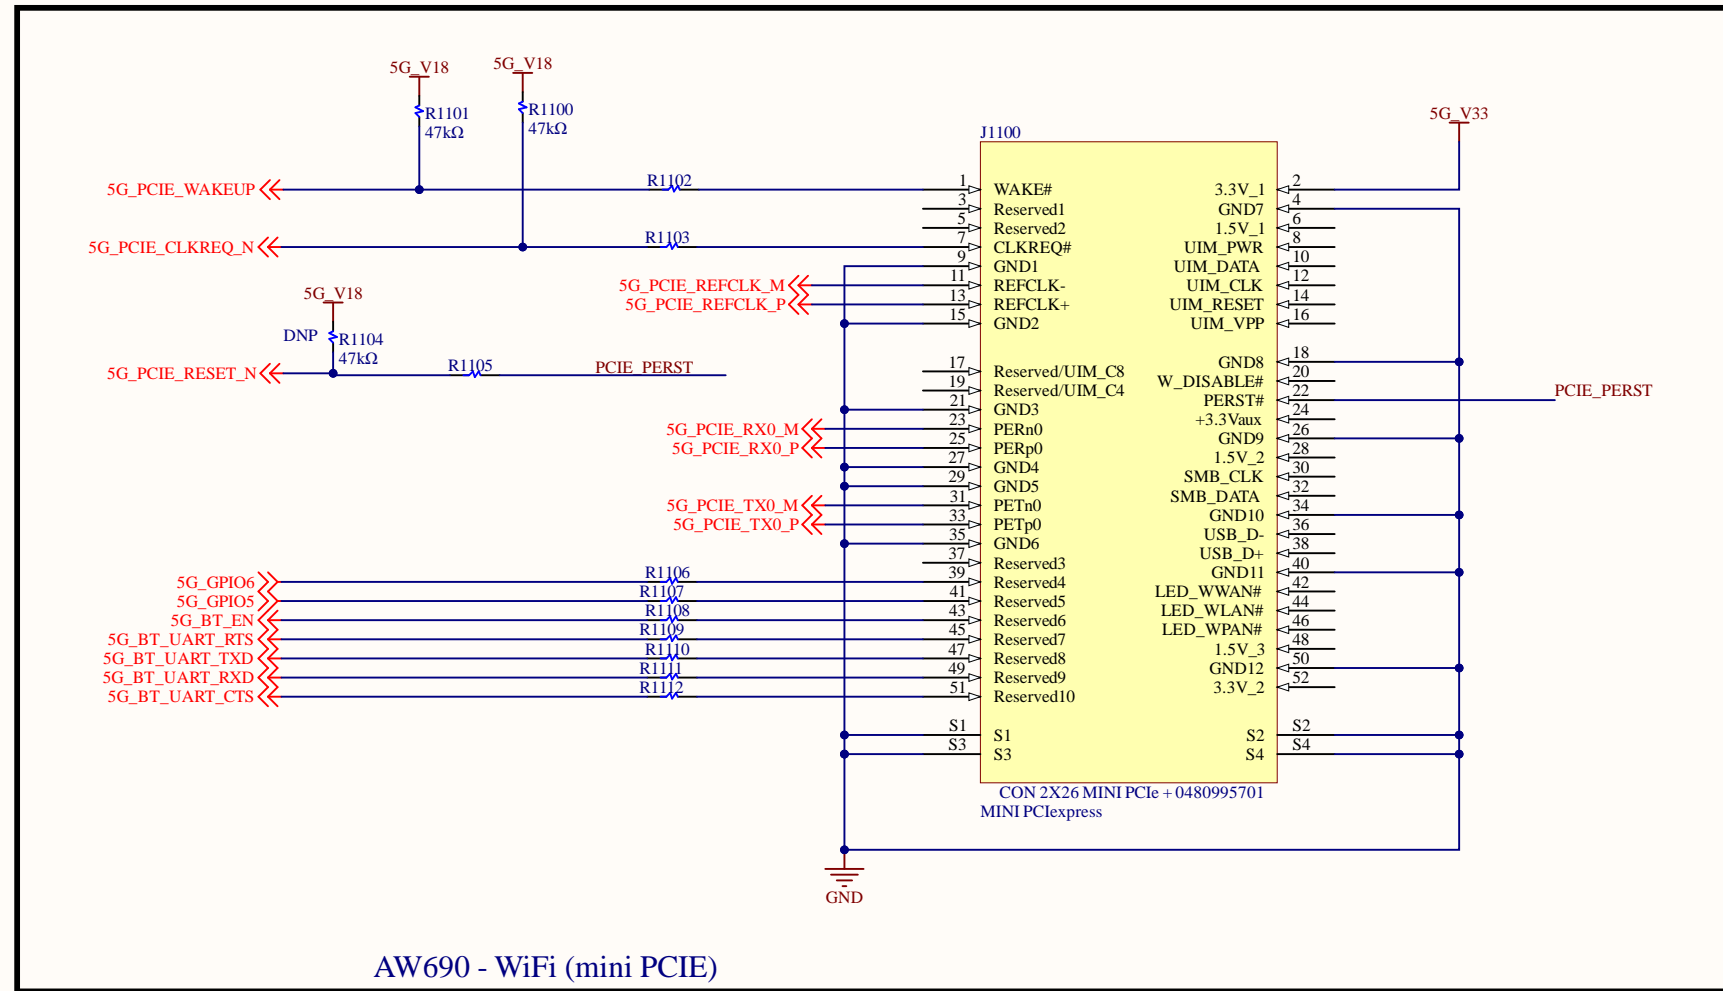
5G_V18
R1101
47kΩ

5G_V18
R1100
47kΩ

5G_V33

J1100

5G_PCIE_WAKEUP
R1102
5G_PCIE_CLKREQ_N
R1103
5G_PCIE_REFCLK_M
5G_PCIE_REFCLK_P

5G_V18
DNP
R1104
47kΩ
5G_PCIE_RESET_N
R1105
PCIE_PERST

5G_PCIE_RX0_M
5G_PCIE_RX0_P
5G_PCIE_TX0_M
5G_PCIE_TX0_P

5G_GPIO6
5G_GPIO5
5G_BT_EN
5G_BT_UART_RTS
5G_BT_UART_TXD
5G_BT_UART_RXD
5G_BT_UART_CTS
R1106
R1107
R1108
R1109
R1110
R1111
R1112

| Pin | Name | Name | Pin |
|---|---|---|---|
| 1 | WAKE# | 3.3V_1 | 2 |
| 3 | Reserved1 | GND7 | 4 |
| 5 | Reserved2 | 1.5V_1 | 6 |
| 7 | CLKREQ# | UIM_PWR | 8 |
| 9 | GND1 | UIM_DATA | 10 |
| 11 | REFCLK- | UIM_CLK | 12 |
| 13 | REFCLK+ | UIM_RESET | 14 |
| 15 | GND2 | UIM_VPP | 16 |
| 17 | Reserved/UIM_C8 | GND8 | 18 |
| 19 | Reserved/UIM_C4 | W_DISABLE# | 20 |
| 21 | GND3 | PERST# | 22 |
| 23 | PERn0 | +3.3Vaux | 24 |
| 25 | PERp0 | GND9 | 26 |
| 27 | GND4 | 1.5V_2 | 28 |
| 29 | GND5 | SMB_CLK | 30 |
| 31 | PETn0 | SMB_DATA | 32 |
| 33 | PETp0 | GND10 | 34 |
| 35 | GND6 | USB_D- | 36 |
| 37 | Reserved3 | USB_D+ | 38 |
| 39 | Reserved4 | GND11 | 40 |
| 41 | Reserved5 | LED_WWAN# | 42 |
| 43 | Reserved6 | LED_WLAN# | 44 |
| 45 | Reserved7 | LED_WPAN# | 46 |
| 47 | Reserved8 | 1.5V_3 | 48 |
| 49 | Reserved9 | GND12 | 50 |
| 51 | Reserved10 | 3.3V_2 | 52 |
| S1 | S1 | S2 | S2 |
| S3 | S3 | S4 | S4 |

PCIE_PERST

CON 2X26 MINI PCIe + 0480995701
MINI PCIexpress

GND

AW690 - WiFi (mini PCIE)